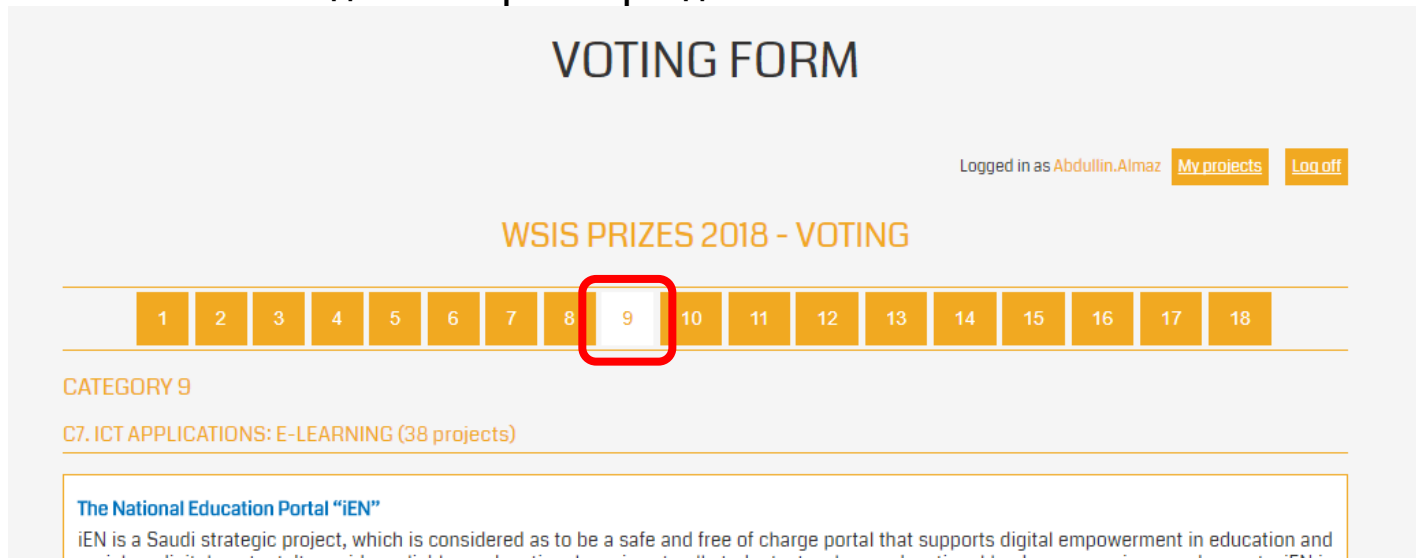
VOTING FORM

Logged in as Abdullin.Almaz My projects Log off

WSIS PRIZES 2018 - VOTING

1 2 3 4 5 6 7 8 9 10 11 12 13 14 15 16 17 18

CATEGORY 9

C7. ICT APPLICATIONS: E-LEARNING (38 projects)

The National Education Portal “iEN”

iEN is a Saudi strategic project, which is considered as to be a safe and free of charge portal that supports digital empowerment in education and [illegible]